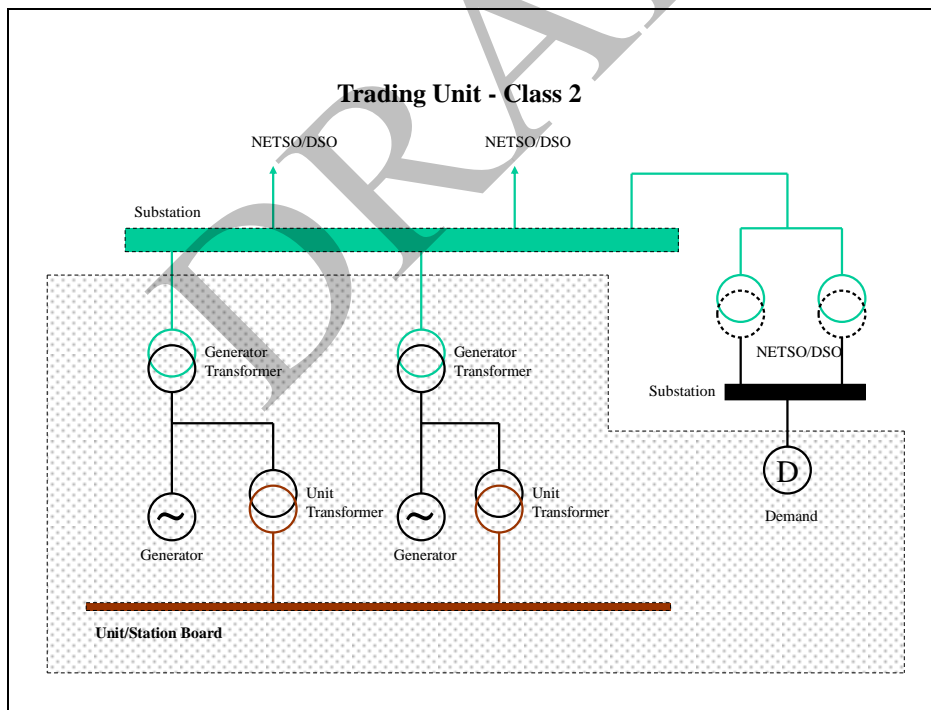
Trading Unit - Class 2

NETSO/DSO

NETSO/DSO

Substation

Generator Transformer

Generator Transformer

NETSO/DSO

Substation

Unit Transformer

Unit Transformer

D

Generator

Generator

Demand

Unit/Station Board

DRAFT